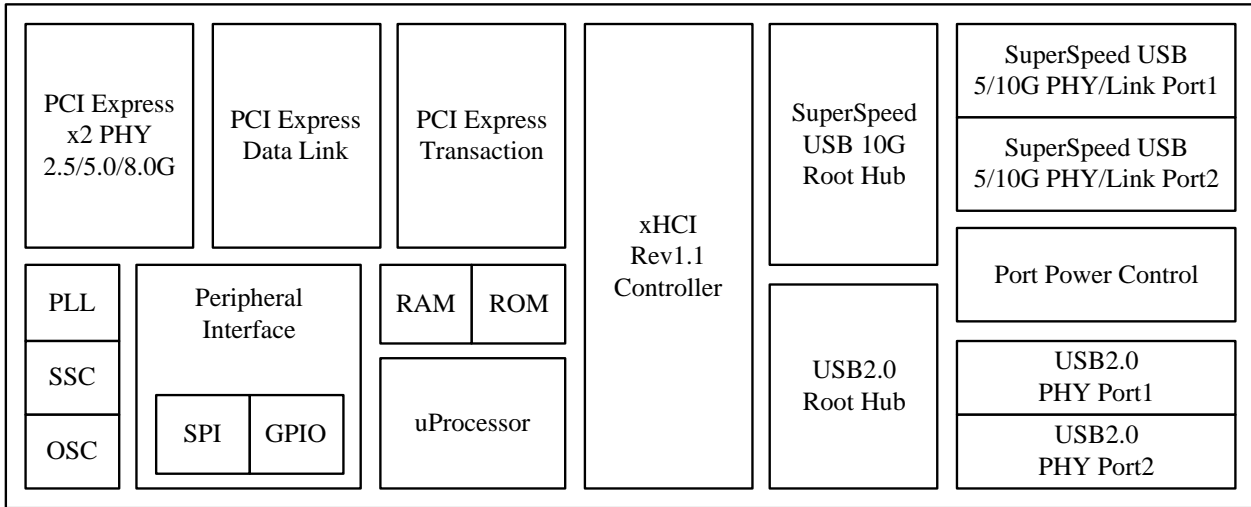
PCI Express x2 PHY 2.5/5.0/8.0G

PCI Express Data Link

PCI Express Transaction

xHCI Rev1.1 Controller

SuperSpeed USB 10G Root Hub

SuperSpeed USB 5/10G PHY/Link Port1

SuperSpeed USB 5/10G PHY/Link Port2

PLL

SSC

OSC

Peripheral Interface

SPI

GPIO

RAM

ROM

uProcessor

Port Power Control

USB2.0 Root Hub

USB2.0 PHY Port1

USB2.0 PHY Port2